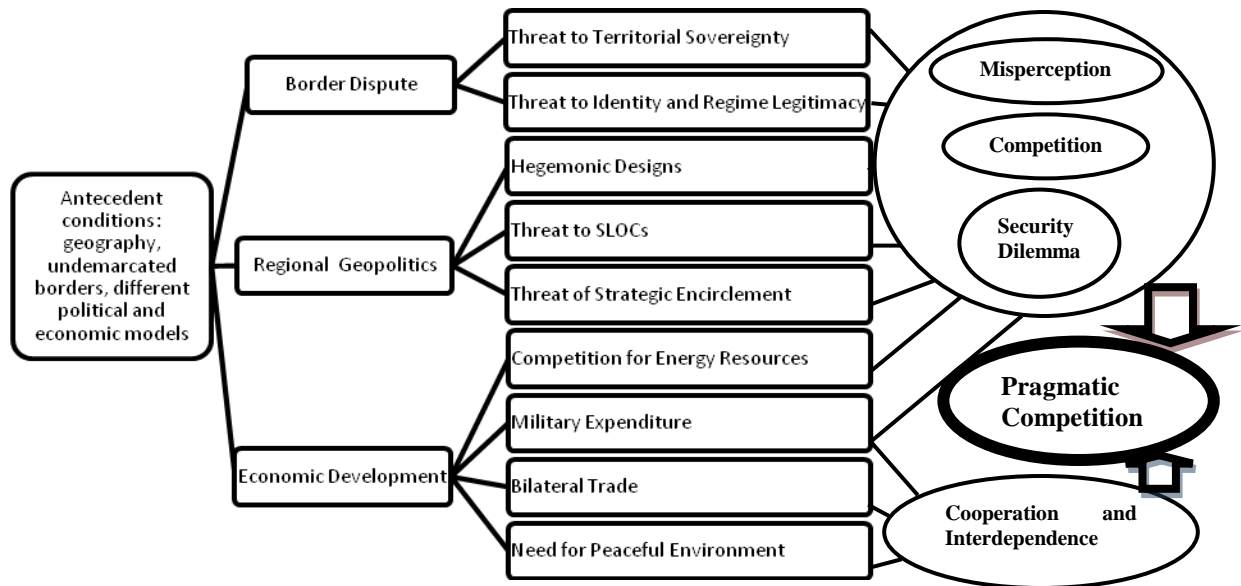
Antecedent conditions: geography, undemarcated borders, different political and economic models

Border Dispute

Regional Geopolitics

Economic Development

Threat to Territorial Sovereignty

Threat to Identity and Regime Legitimacy

Hegemonic Designs

Threat to SLOCs

Threat of Strategic Encirclement

Competition for Energy Resources

Military Expenditure

Bilateral Trade

Need for Peaceful Environment

Misperception

Competition

Security Dilemma

Pragmatic Competition

Cooperation and Interdependence